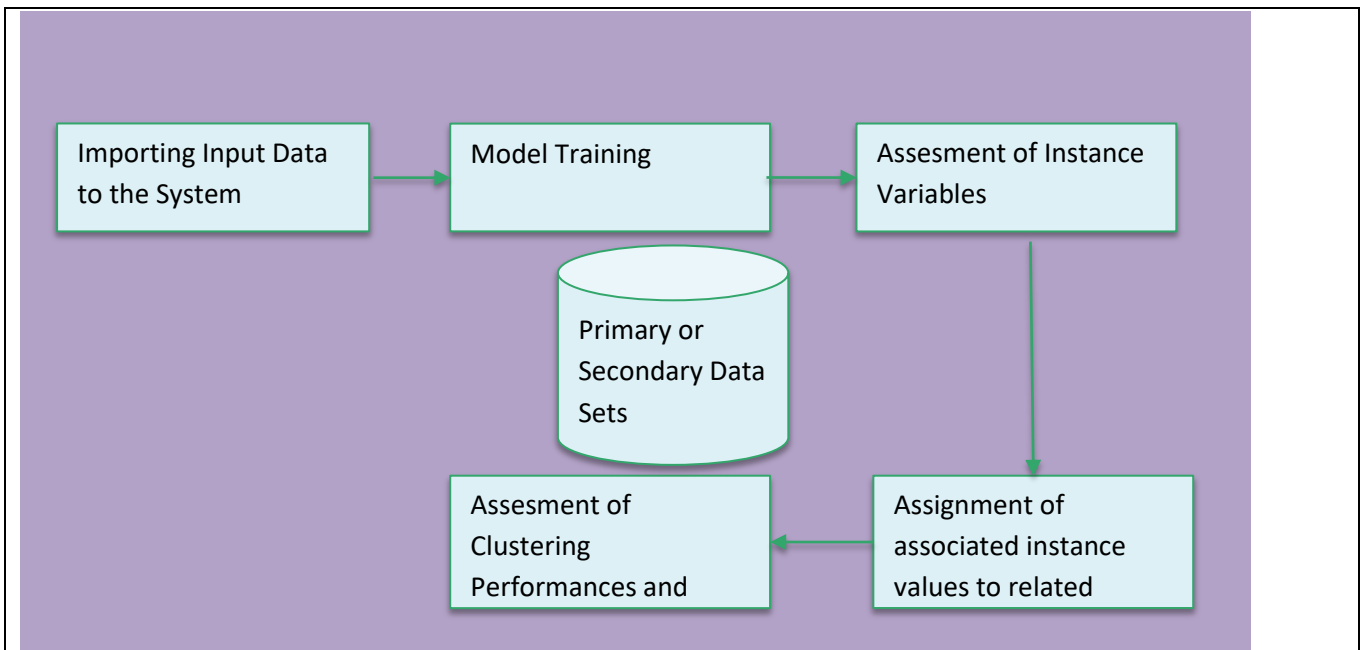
Importing Input Data to the System

Model Training

Assesment of Instance Variables

Primary or Secondary Data Sets

Assesment of Clustering Performances and

Assignment of associated instance values to related